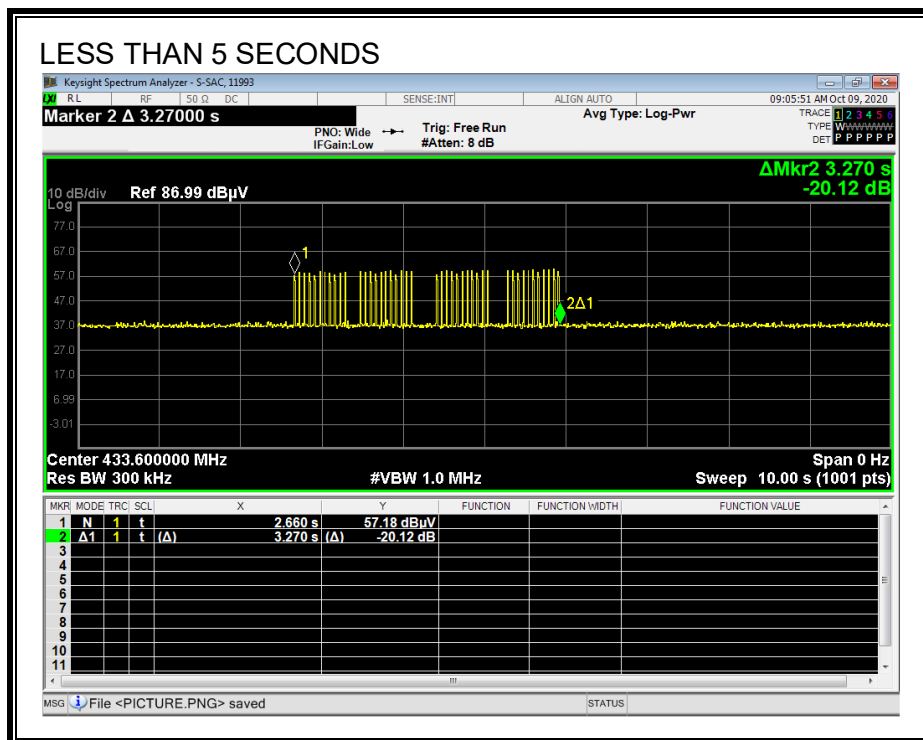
LESS THAN 5 SECONDS

Keysight Spectrum Analyzer - S-SAC, 11993

RL RF 50 Ω DC SENSE:INT ALIGN AUTO 09:05:51 AM Oct 09, 2020

Marker 2 Δ 3.27000 s

PNO: Wide IFGain:Low Trig: Free Run #Atten: 8 dB Avg Type: Log-Pwr

TRACE 1 2 3 4 5 6
TYPE WWWWWW
DET P P P P P P

ΔMkr2 3.270 s
-20.12 dB

10 dB/div Ref 86.99 dBµV
Log

77.0
67.0
57.0
47.0
37.0
27.0
17.0
6.99
-3.01

1
2Δ1

Center 433.600000 MHz
Res BW 300 kHz
#VBW 1.0 MHz
Span 0 Hz
Sweep 10.00 s (1001 pts)

| MKR | MODE | TRC | SCL | X | Y | FUNCTION | FUNCTION WIDTH | FUNCTION VALUE |
|---|---|---|---|---|---|---|---|---|
| 1 | N | 1 | t | 2.660 s | 57.18 dBµV | | | |
| 2 | Δ1 | 1 | t (Δ) | 3.270 s (Δ) | -20.12 dB | | | |
| 3 | | | | | | | | |
| 4 | | | | | | | | |
| 5 | | | | | | | | |
| 6 | | | | | | | | |
| 7 | | | | | | | | |
| 8 | | | | | | | | |
| 9 | | | | | | | | |
| 10 | | | | | | | | |
| 11 | | | | | | | | |

MSG File <PICTURE.PNG> saved STATUS